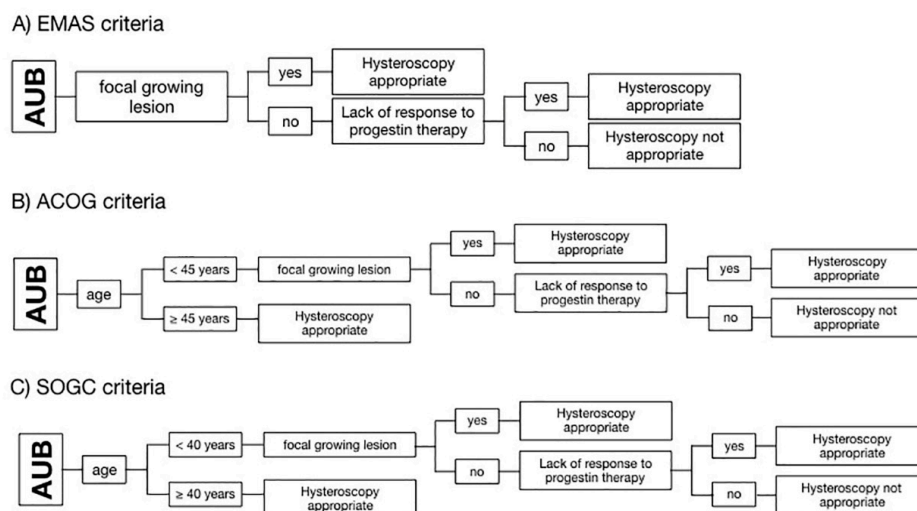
A) EMAS criteria

AUB

focal growing lesion

yes

Hysteroscopy appropriate

no

Lack of response to progestin therapy

yes

Hysteroscopy appropriate

no

Hysteroscopy not appropriate

B) ACOG criteria

AUB

age

< 45 years

focal growing lesion

yes

Hysteroscopy appropriate

no

Lack of response to progestin therapy

yes

Hysteroscopy appropriate

no

Hysteroscopy not appropriate

≥ 45 years

Hysteroscopy appropriate

C) SOGC criteria

AUB

age

< 40 years

focal growing lesion

yes

Hysteroscopy appropriate

no

Lack of response to progestin therapy

yes

Hysteroscopy appropriate

no

Hysteroscopy not appropriate

≥ 40 years

Hysteroscopy appropriate